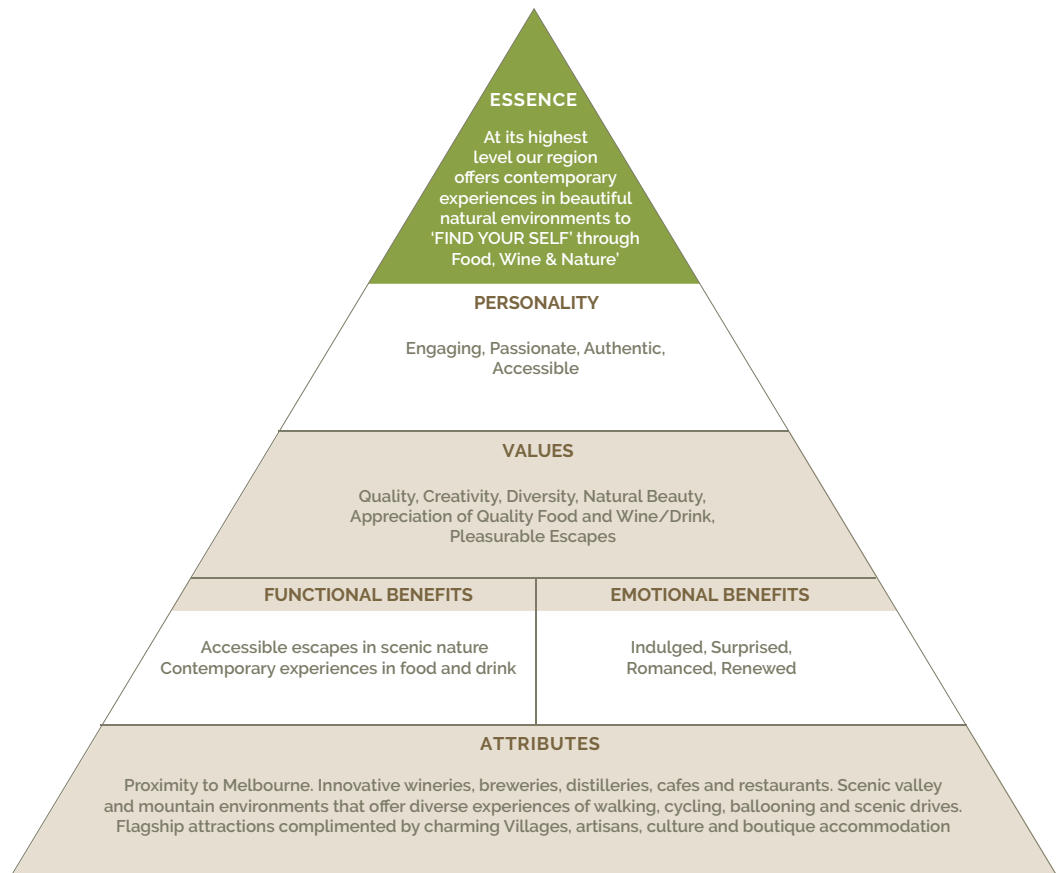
ESSENCE

At its highest level our region offers contemporary experiences in beautiful natural environments to 'FIND YOUR SELF' through Food, Wine & Nature'

PERSONALITY

Engaging, Passionate, Authentic, Accessible

VALUES

Quality, Creativity, Diversity, Natural Beauty, Appreciation of Quality Food and Wine/Drink, Pleasurable Escapes

FUNCTIONAL BENEFITS

Accessible escapes in scenic nature
Contemporary experiences in food and drink

EMOTIONAL BENEFITS

Indulged, Surprised, Romanced, Renewed

ATTRIBUTES

Proximity to Melbourne. Innovative wineries, breweries, distilleries, cafes and restaurants. Scenic valley and mountain environments that offer diverse experiences of walking, cycling, ballooning and scenic drives. Flagship attractions complimented by charming Villages, artisans, culture and boutique accommodation